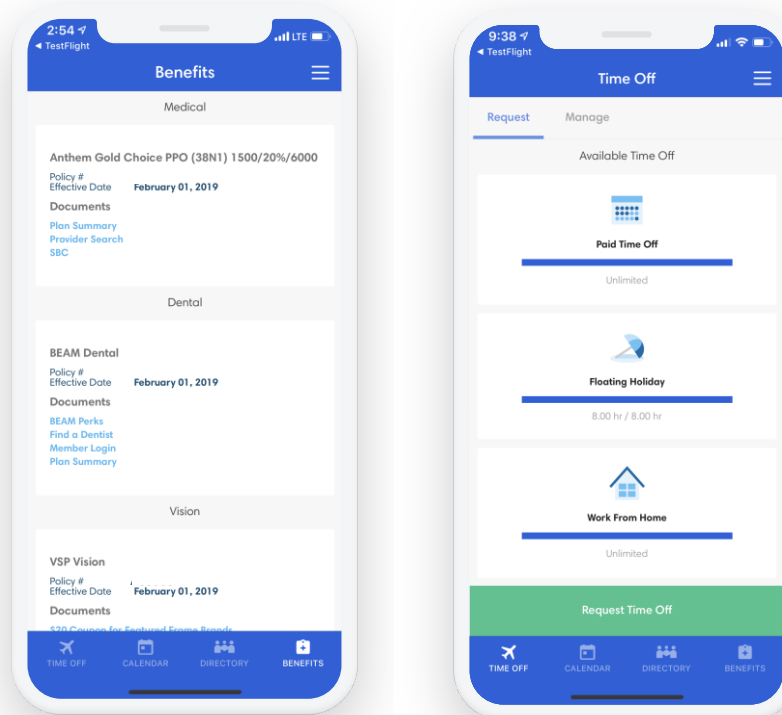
2:54
◂ TestFlight
LTE

Benefits

Medical

Anthem Gold Choice PPO (38N1) 1500/20%/6000

Policy #
Effective Date February 01, 2019

Documents

Plan Summary
Provider Search
SBC

Dental

BEAM Dental

Policy #
Effective Date February 01, 2019

Documents

BEAM Perks
Find a Dentist
Member Login
Plan Summary

Vision

VSP Vision

Policy #
Effective Date February 01, 2019

Documents

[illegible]

TIME OFF CALENDAR DIRECTORY BENEFITS

9:38
◂ TestFlight

Time Off

Request Manage

Available Time Off

Paid Time Off

Unlimited

Floating Holiday

8.00 hr / 8.00 hr

Work From Home

Unlimited

Request Time Off

TIME OFF CALENDAR DIRECTORY BENEFITS